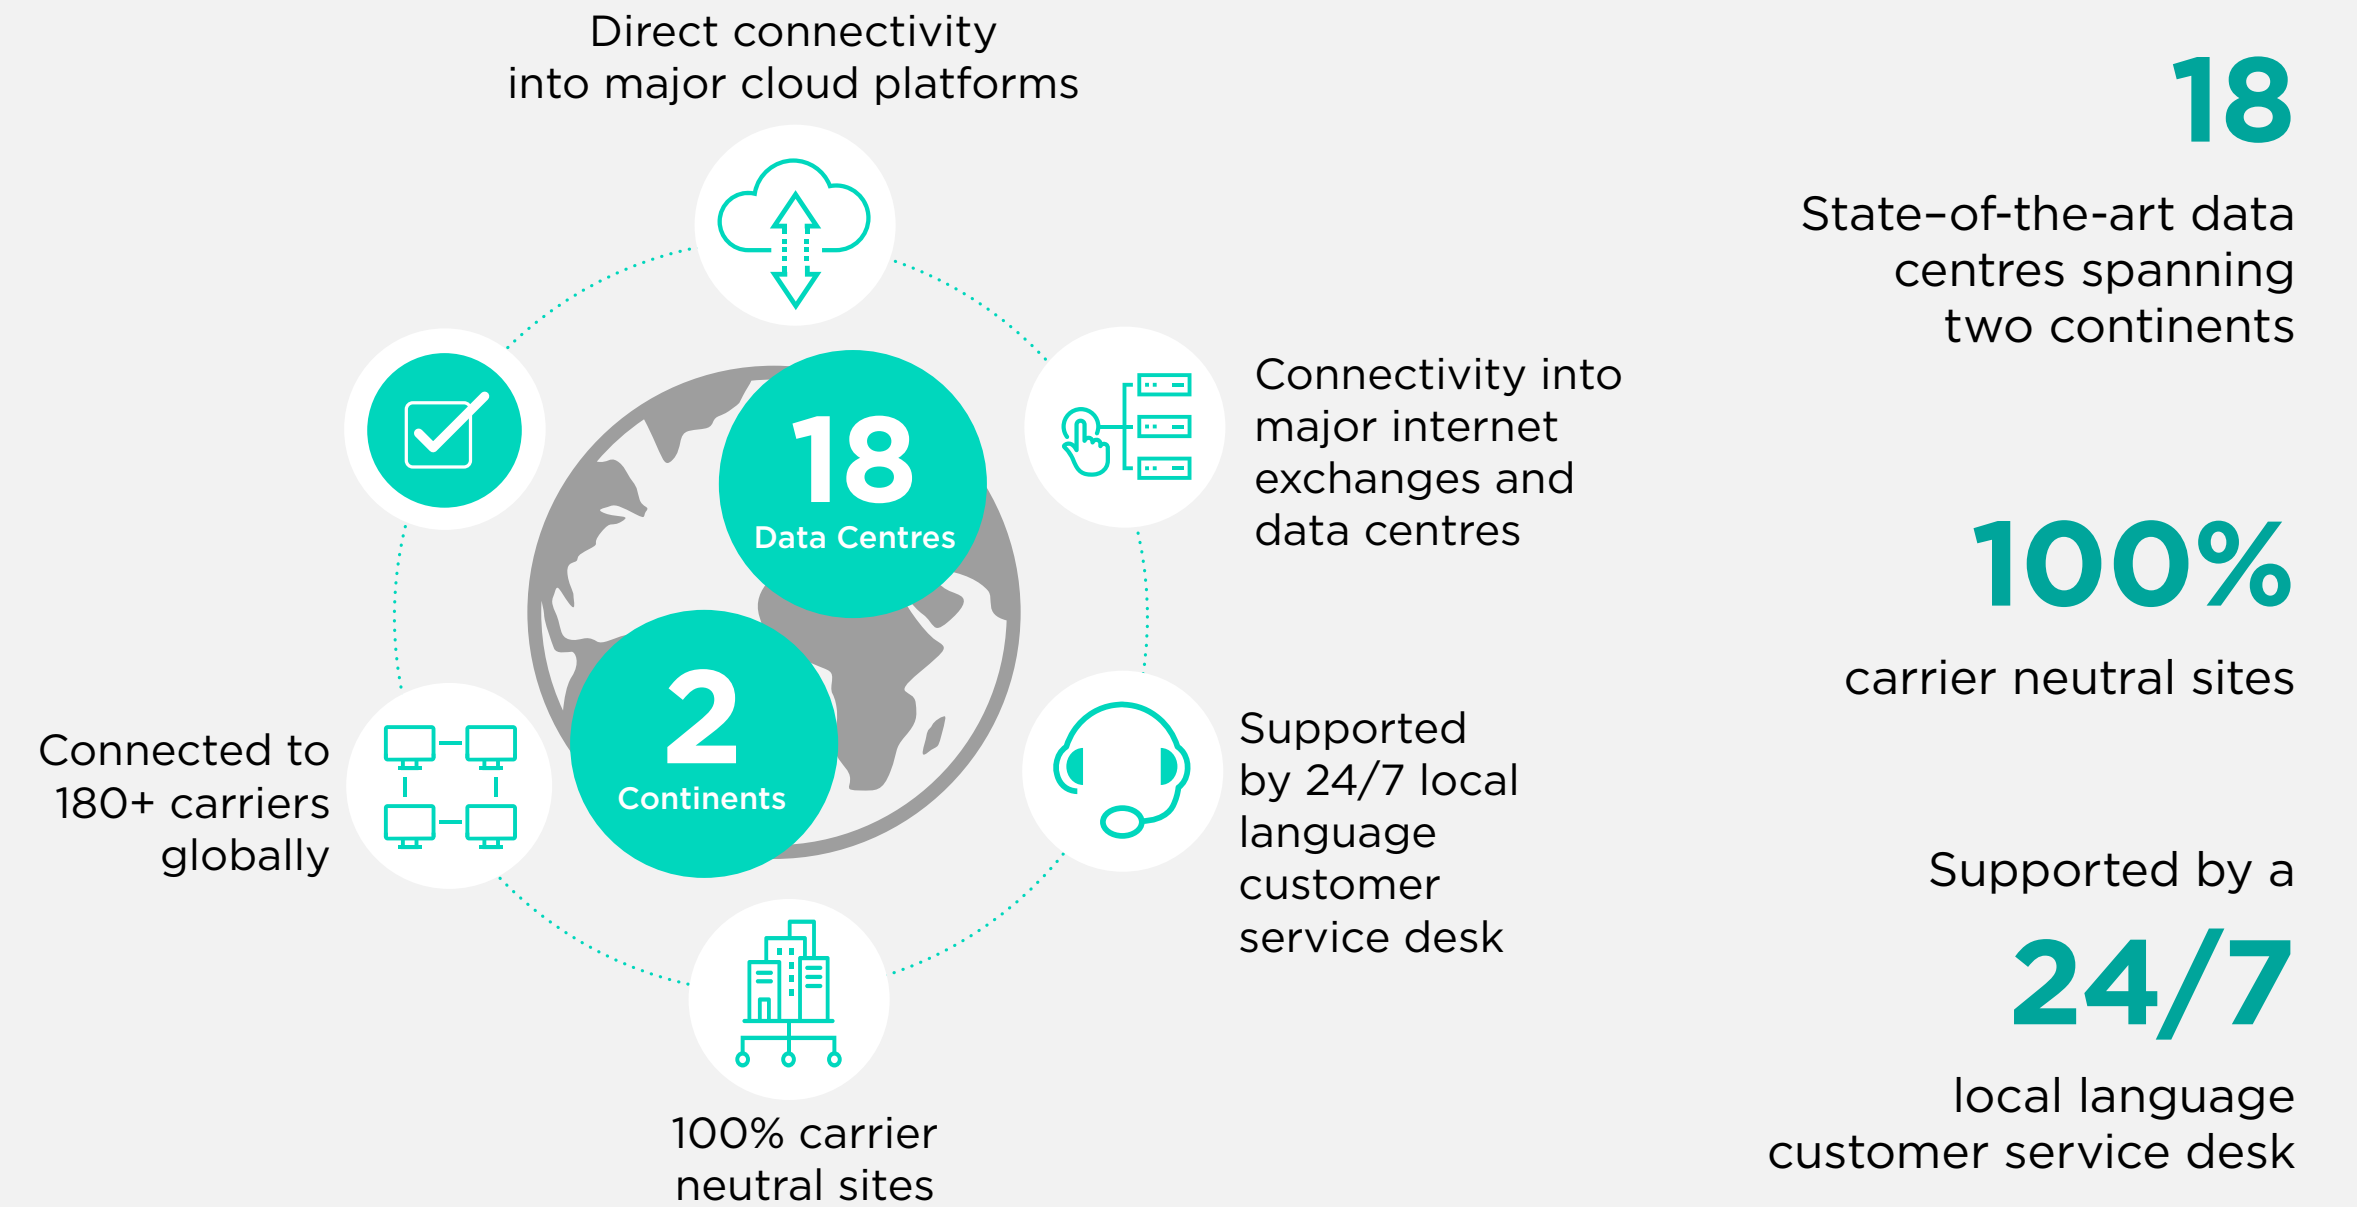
Direct connectivity into major cloud platforms

18
Data Centres

2
Continents

Connectivity into major internet exchanges and data centres

Supported by 24/7 local language customer service desk

100% carrier neutral sites

Connected to 180+ carriers globally

18

State-of-the-art data centres spanning two continents

100%

carrier neutral sites

Supported by a

24/7

local language customer service desk